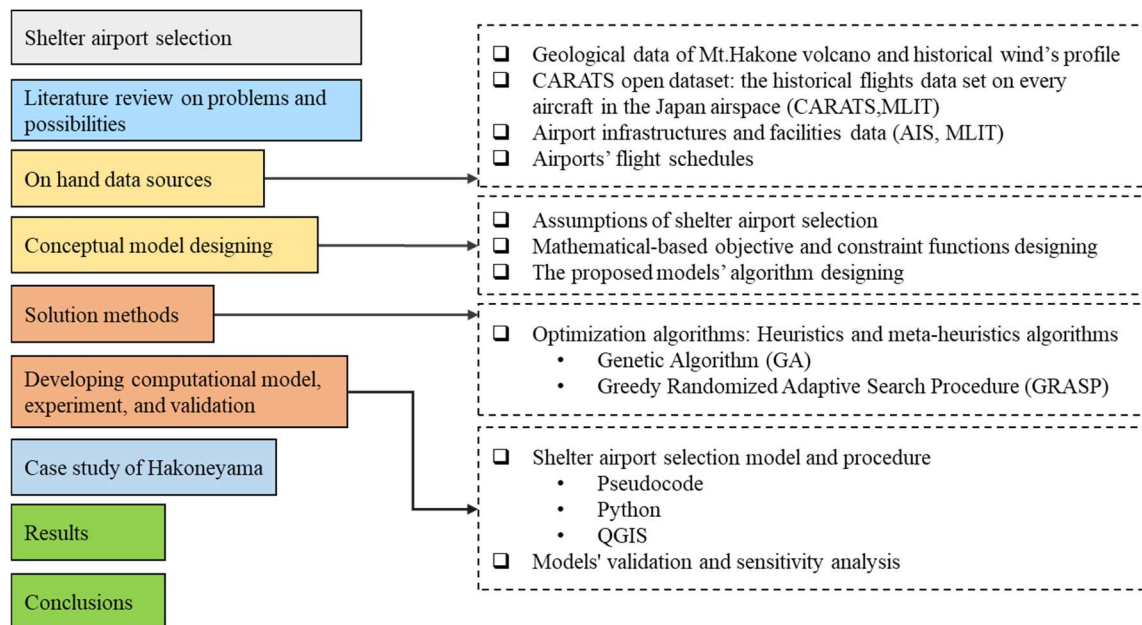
Shelter airport selection

Literature review on problems and possibilities

On hand data sources

Conceptual model designing

Solution methods

Developing computational model, experiment, and validation

Case study of Hakoneyama

Results

Conclusions

❑ Geological data of Mt.Hakone volcano and historical wind's profile
❑ CARATS open dataset: the historical flights data set on every aircraft in the Japan airspace (CARATS,MLIT)
❑ Airport infrastructures and facilities data (AIS, MLIT)
❑ Airports' flight schedules

❑ Assumptions of shelter airport selection
❑ Mathematical-based objective and constraint functions designing
❑ The proposed models' algorithm designing

❑ Optimization algorithms: Heuristics and meta-heuristics algorithms
• Genetic Algorithm (GA)
• Greedy Randomized Adaptive Search Procedure (GRASP)

❑ Shelter airport selection model and procedure
• Pseudocode
• Python
• QGIS
❑ Models' validation and sensitivity analysis